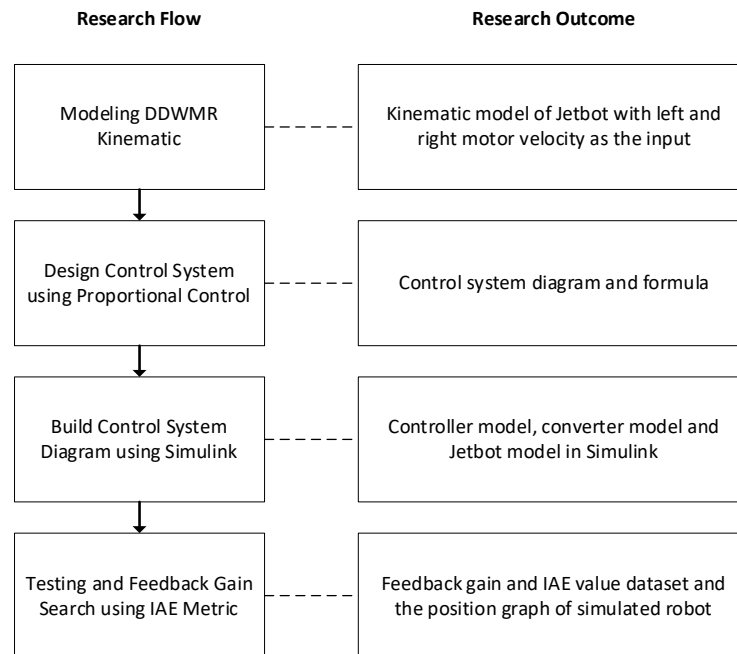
Research Flow

Research Outcome

Modeling DDWMR Kinematic

Kinematic model of Jetbot with left and right motor velocity as the input

Design Control System using Proportional Control

Control system diagram and formula

Build Control System Diagram using Simulink

Controller model, converter model and Jetbot model in Simulink

Testing and Feedback Gain Search using IAE Metric

Feedback gain and IAE value dataset and the position graph of simulated robot